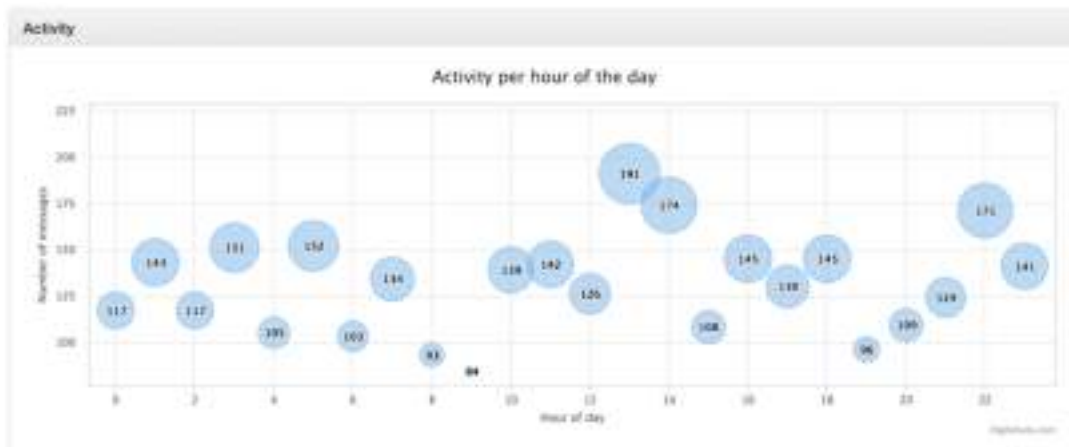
Activity

Activity per hour of the day

225
200
175
150
125
100

Number of messages

117
144
117
151
105
152
103
134
93
84
138
142
126
181
174
108
145
130
145
96
105
119
171
141

0
2
4
6
8
10
12
14
16
18
20
22

Hour of day

Highcharts.com